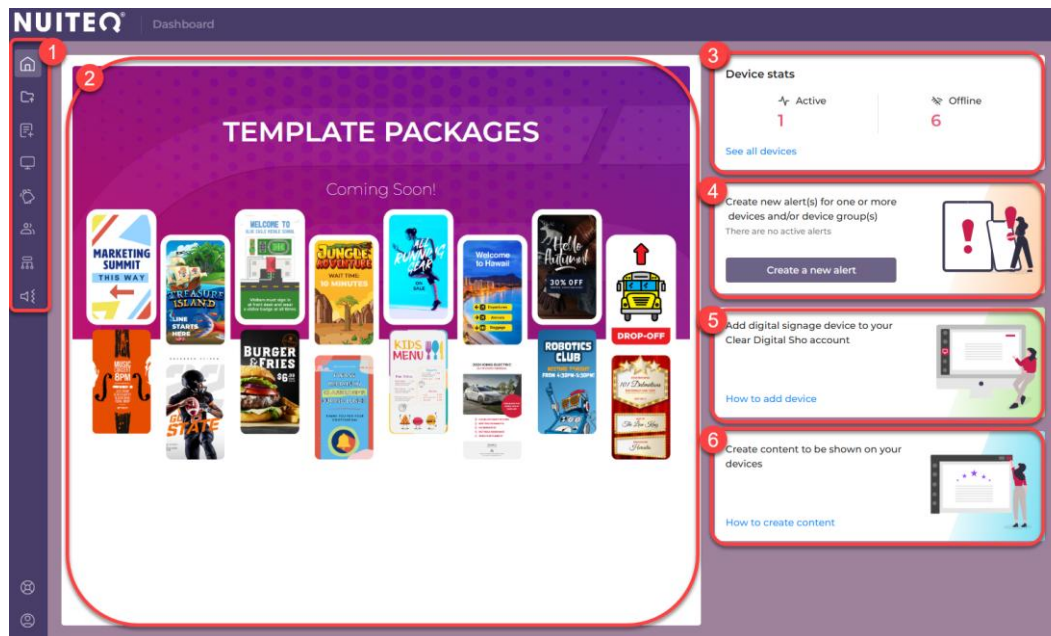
NUITEQ Dashboard

1

2

TEMPLATE PACKAGES

Coming Soon!

MARKETING SUMMIT THIS WAY

TREASURE ISLAND

LINE STARTS HERE

WELCOME TO

JUNGLE ADVENTURE

WAIT TIME: 10 MINUTES

ALL RUNNING GEAR ON SALE

Welcome to Hawaii

Hello Autumn!

30% OFF

DROP-OFF

BURGER & FRIES

KIDS MENU

ROBOTICS CLUB

STATE

3

Device stats

Active

1

Offline

6

See all devices

4

Create new alert(s) for one or more devices and/or device group(s)

There are no active alerts

Create a new alert

5

Add digital signage device to your Clear Digital Sho account

How to add device

6

Create content to be shown on your devices

How to create content